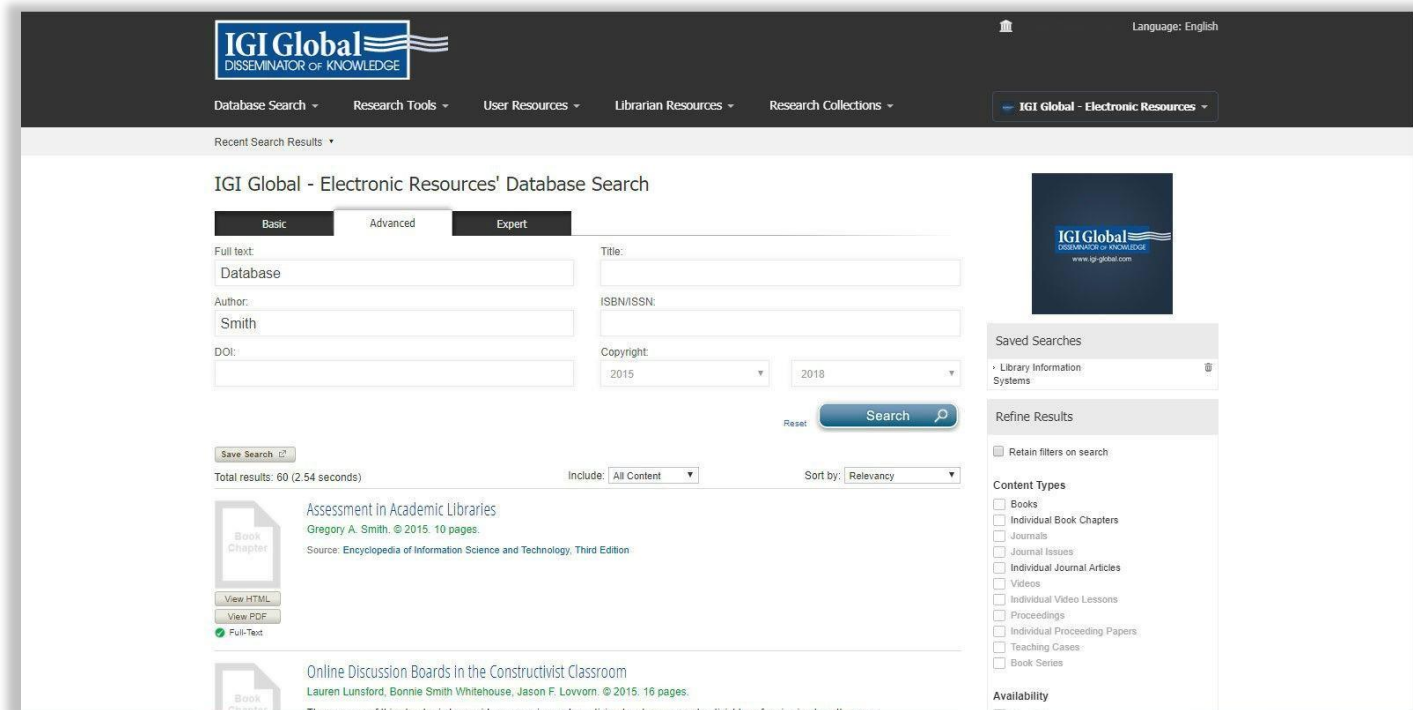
IGI Global
DISSEMINATOR OF KNOWLEDGE

Language: English

Database Search ▾ Research Tools ▾ User Resources ▾ Librarian Resources ▾ Research Collections ▾

IGI Global - Electronic Resources ▾

Recent Search Results ▾

IGI Global - Electronic Resources' Database Search

Basic Advanced Expert

Full text:
Database

Title:

Author:
Smith

ISBN/ISSN:

DOI:

Copyright:
2015
2018

Reset
Search

Save Search

Total results: 60 (2.54 seconds)

Include: All Content

Sort by: Relevancy

Book Chapter

Assessment in Academic Libraries
Gregory A. Smith. © 2015. 10 pages.
Source: Encyclopedia of Information Science and Technology, Third Edition

View HTML
View PDF
Full-Text

Book Chapter

Online Discussion Boards in the Constructivist Classroom
Lauren Lunsford, Bonnie Smith Whitehouse, Jason F. Lovvorn. © 2015. 16 pages.

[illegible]

IGI Global
DISSEMINATOR OF KNOWLEDGE
www.igi-global.com

Saved Searches

Library Information Systems

Refine Results

Retain filters on search

Content Types

Books
Individual Book Chapters
Journals
Journal Issues
Individual Journal Articles
Videos
Individual Video Lessons
Proceedings
Individual Proceeding Papers
Teaching Cases
Book Series

Availability